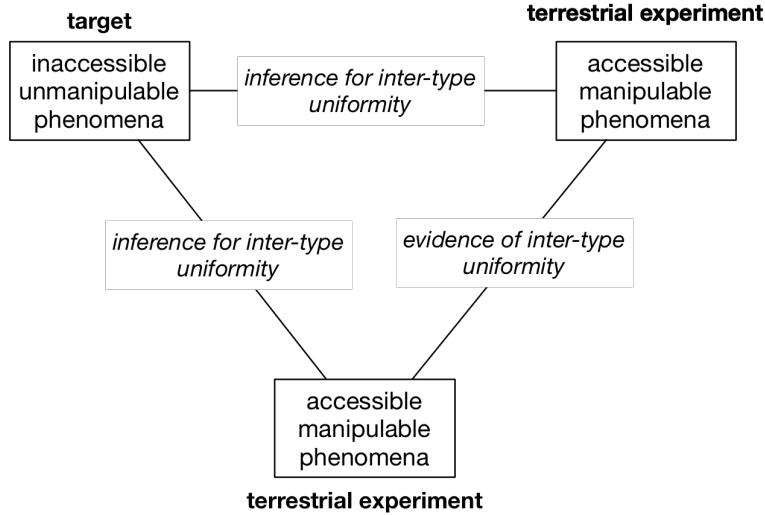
target

terrestrial experiment

inaccessible unmanipulable phenomena

*inference for inter-type uniformity*

accessible manipulable phenomena

*inference for inter-type uniformity*

*evidence of inter-type uniformity*

accessible manipulable phenomena

terrestrial experiment